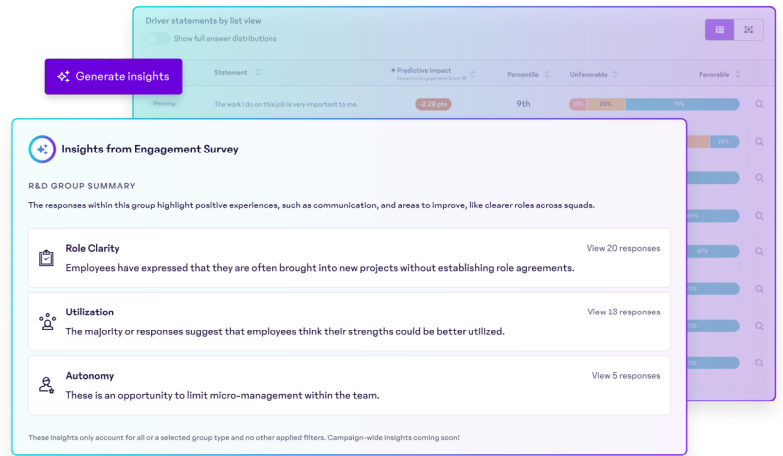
Driver statements by list view

Show full answer distributions

Generate insights

Statement

Predictive Impact

Impact on Engagement Score

Percentile

Unfavorable

Favorable

Meaning

The work I do on this job is very important to me.

-2.28 pts

9th

15%

20%

73%

Insights from Engagement Survey

R&D GROUP SUMMARY

The responses within this group highlight positive experiences, such as communication, and areas to improve, like clearer roles across squads.

Role Clarity

View 20 responses

Employees have expressed that they are often brought into new projects without establishing role agreements.

Utilization

View 13 responses

The majority or responses suggest that employees think their strengths could be better utilized.

Autonomy

View 5 responses

These is an opportunity to limit micro-management within the team.

These insights only account for all or a selected group type and no other applied filters. Campaign-wide insights coming soon!